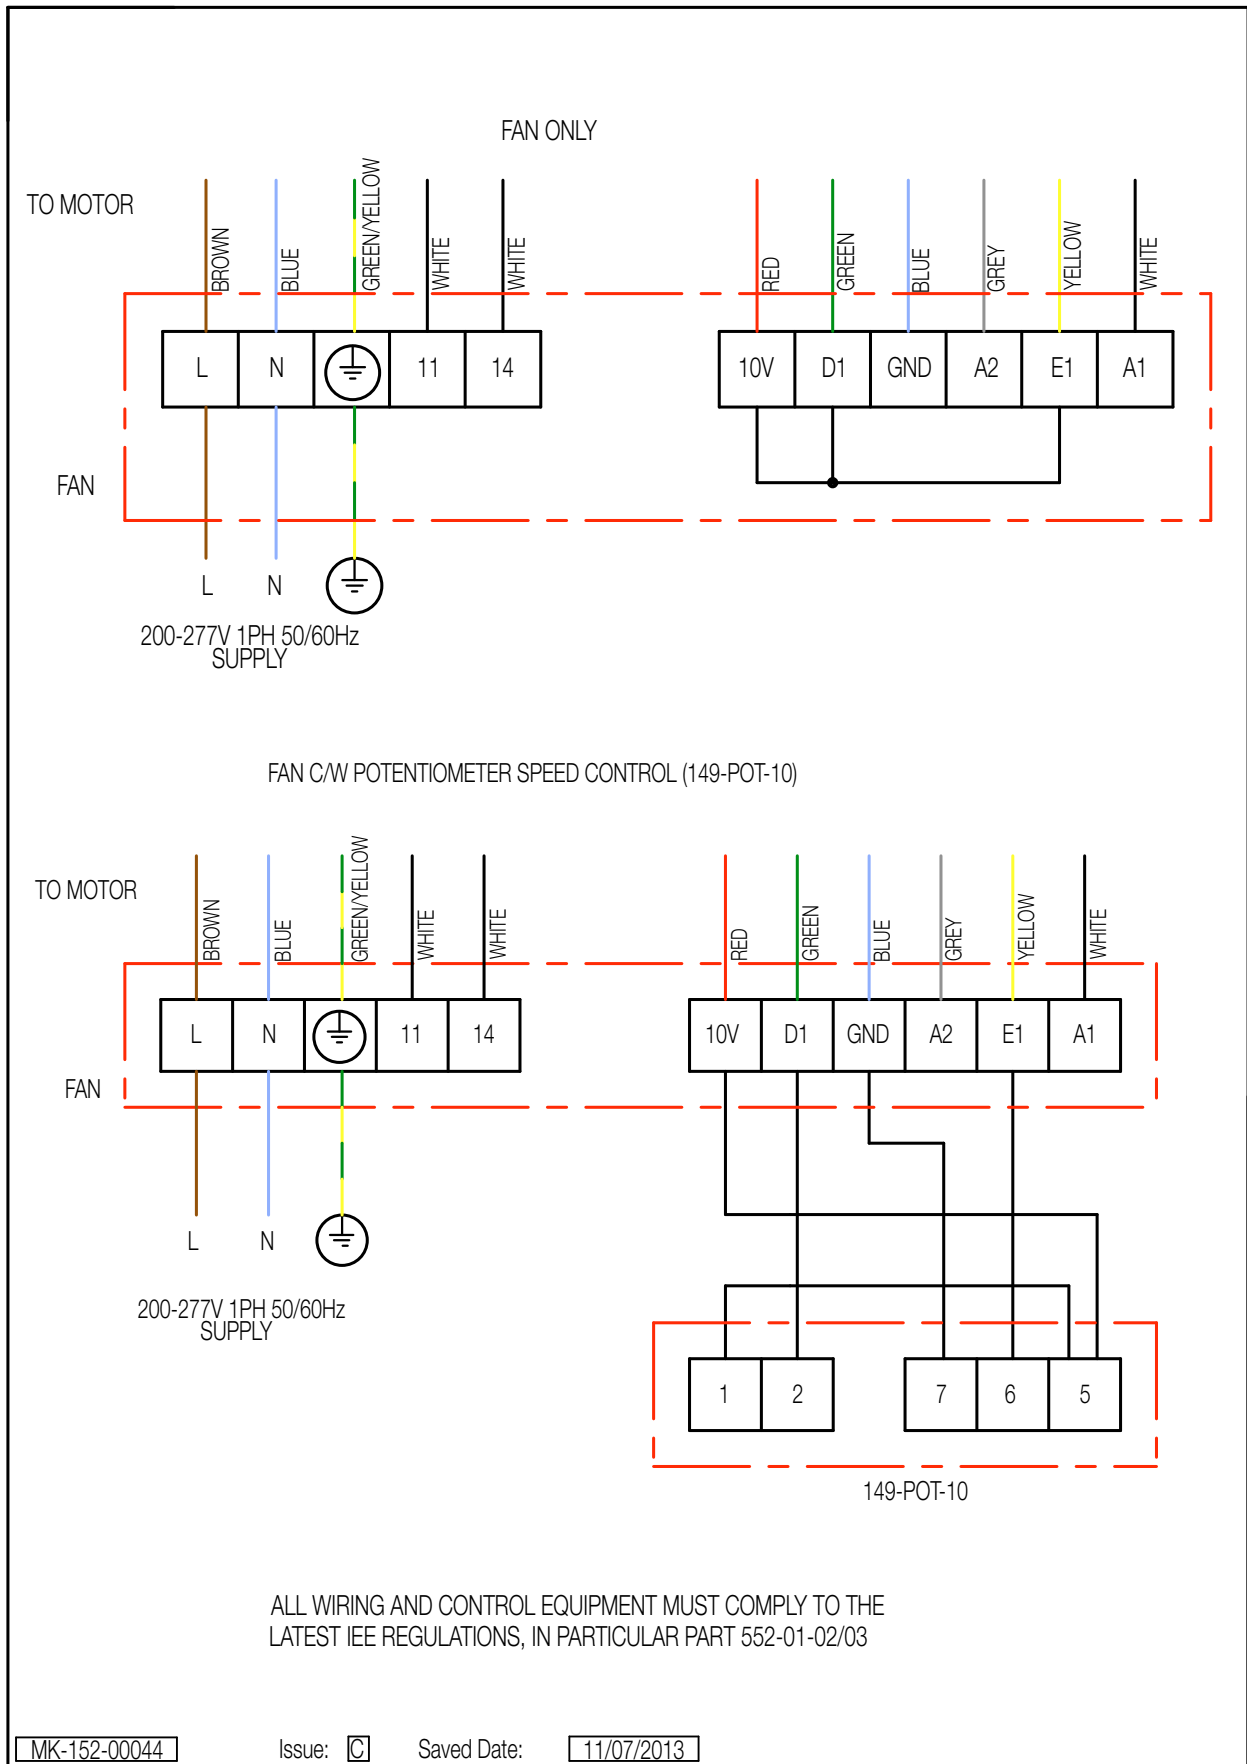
FAN ONLY

TO MOTOR

BROWN BLUE GREEN/YELLOW WHITE WHITE

RED GREEN BLUE GREY YELLOW WHITE

L N 11 14

10V D1 GND A2 E1 A1

FAN

L N

200-277V 1PH 50/60Hz
SUPPLY

FAN C/W POTENTIOMETER SPEED CONTROL (149-POT-10)

TO MOTOR

BROWN BLUE GREEN/YELLOW WHITE WHITE

RED GREEN BLUE GREY YELLOW WHITE

L N 11 14

10V D1 GND A2 E1 A1

FAN

L N

200-277V 1PH 50/60Hz
SUPPLY

1 2 7 6 5

149-POT-10

ALL WIRING AND CONTROL EQUIPMENT MUST COMPLY TO THE LATEST IEE REGULATIONS, IN PARTICULAR PART 552-01-02/03

MK-152-00044 Issue: C Saved Date: 11/07/2013